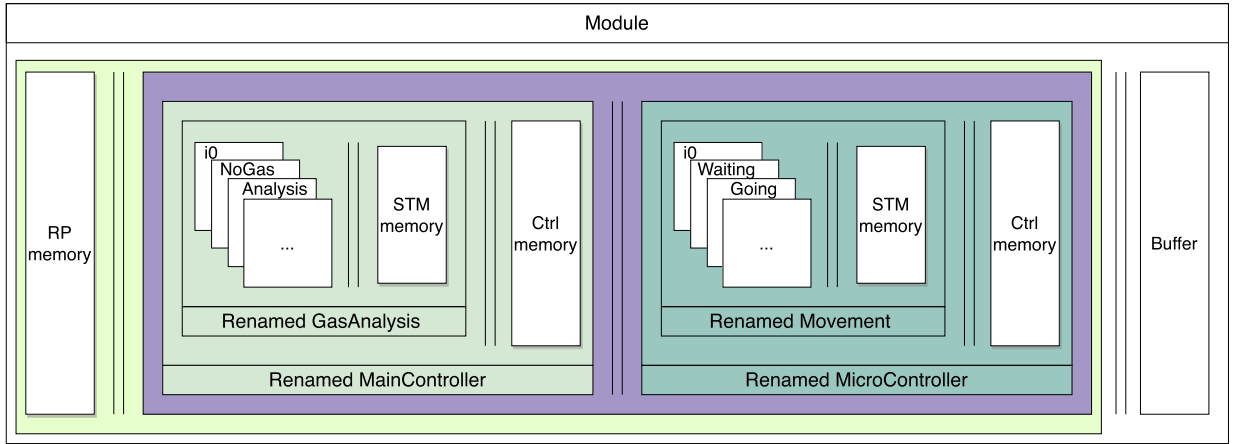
Module

RP memory

i0

NoGas

Analysis

...

STM memory

Renamed GasAnalysis

Ctrl memory

Renamed MainController

i0

Waiting

Going

...

STM memory

Renamed Movement

Ctrl memory

Renamed MicroController

Buffer